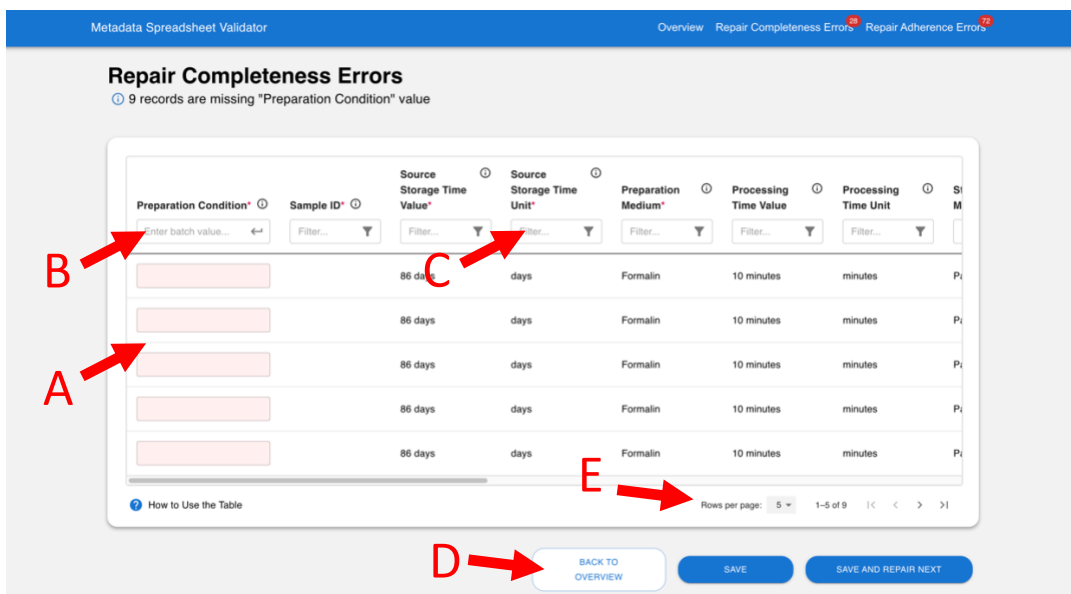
Metadata Spreadsheet Validator

Overview Repair Completeness Errors 28 Repair Adherence Errors 72

Repair Completeness Errors

9 records are missing "Preparation Condition" value

| Preparation Condition* | Sample ID* | Source Storage Time Value* | Source Storage Time Unit* | Preparation Medium* | Processing Time Value | Processing Time Unit | S M |
|---|---|---|---|---|---|---|---|
| Enter batch value... | Filter... | Filter... | Filter... | Filter... | Filter... | Filter... | |
| | | 86 days | days | Formalin | 10 minutes | minutes | P |
| | | 86 days | days | Formalin | 10 minutes | minutes | P |
| | | 86 days | days | Formalin | 10 minutes | minutes | P |
| | | 86 days | days | Formalin | 10 minutes | minutes | P |
| | | 86 days | days | Formalin | 10 minutes | minutes | P |

How to Use the Table

Rows per page: 5 1–5 of 9

B

C

A

E

D

BACK TO OVERVIEW

SAVE

SAVE AND REPAIR NEXT